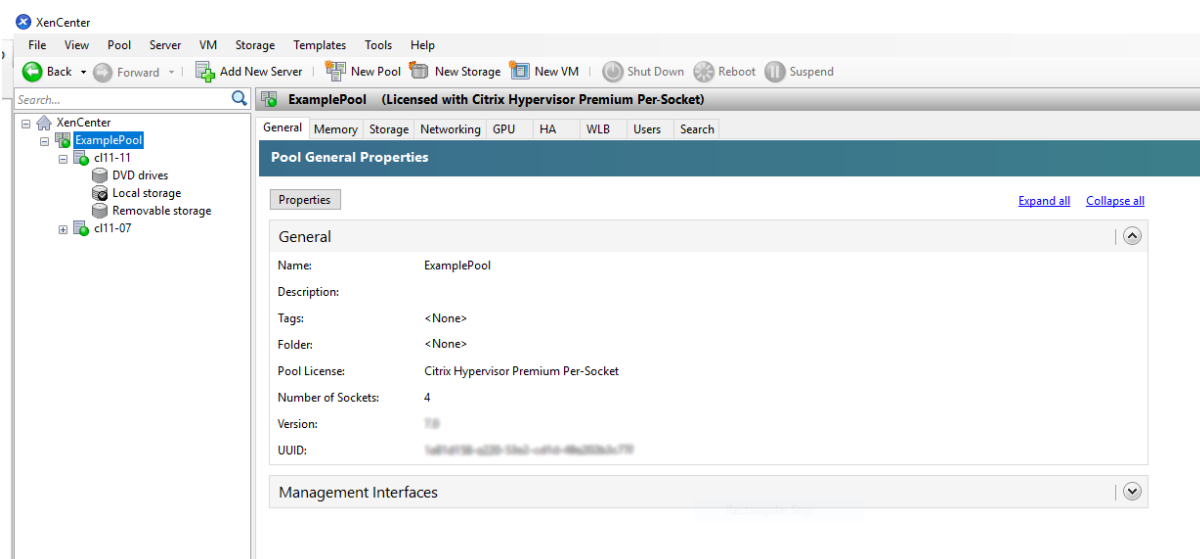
XenCenter

File View Pool Server VM Storage Templates Tools Help

Back Forward Add New Server New Pool New Storage New VM Shut Down Reboot Suspend

Search...

XenCenter
ExamplePool
cl11-11
DVD drives
Local storage
Removable storage
cl11-07

ExamplePool (Licensed with Citrix Hypervisor Premium Per-Socket)

General Memory Storage Networking GPU HA WLB Users Search

Pool General Properties

Properties

Expand all Collapse all

General

| | |
|---|---|
| Name: | ExamplePool |
| Description: | |
| Tags: | <None> |
| Folder: | <None> |
| Pool License: | Citrix Hypervisor Premium Per-Socket |
| Number of Sockets: | 4 |
| Version: | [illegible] |
| UUID: | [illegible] |

Management Interfaces